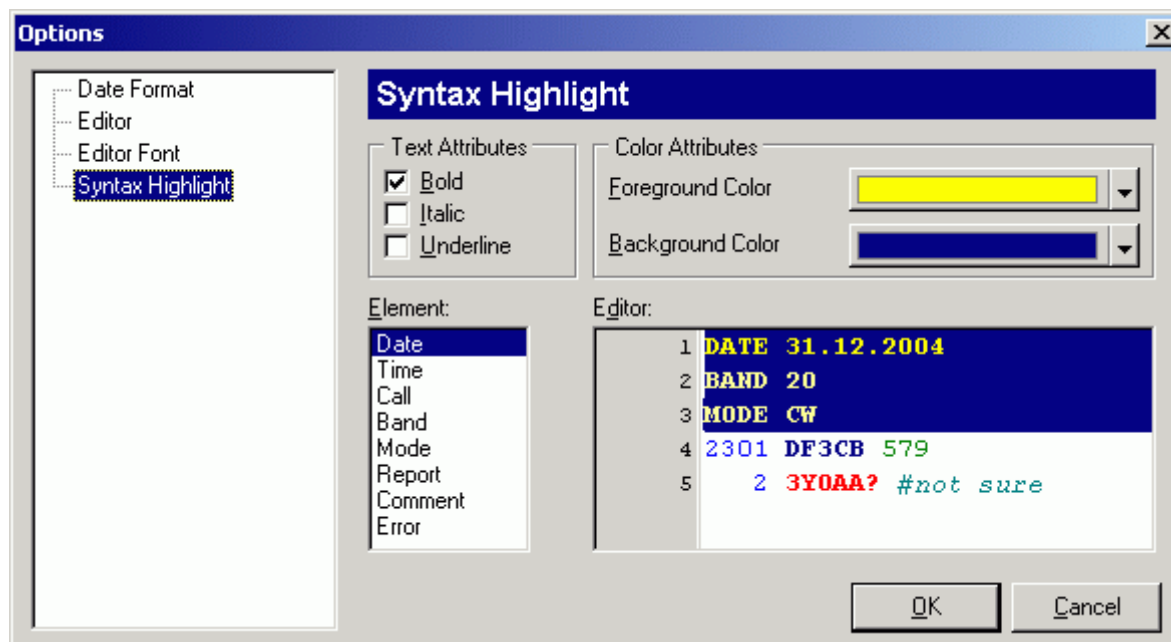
Options

Date Format
Editor
Editor Font
Syntax Highlight

Syntax Highlight

Text Attributes
Bold
Italic
Underline

Color Attributes
Foreground Color
Background Color

Element:
Date
Time
Call
Band
Mode
Report
Comment
Error

Editor:
1 DATE 31.12.2004
2 BAND 20
3 MODE CW
4 2301 DF3CB 579
5 2 3Y0AA? #not sure

OK
Cancel